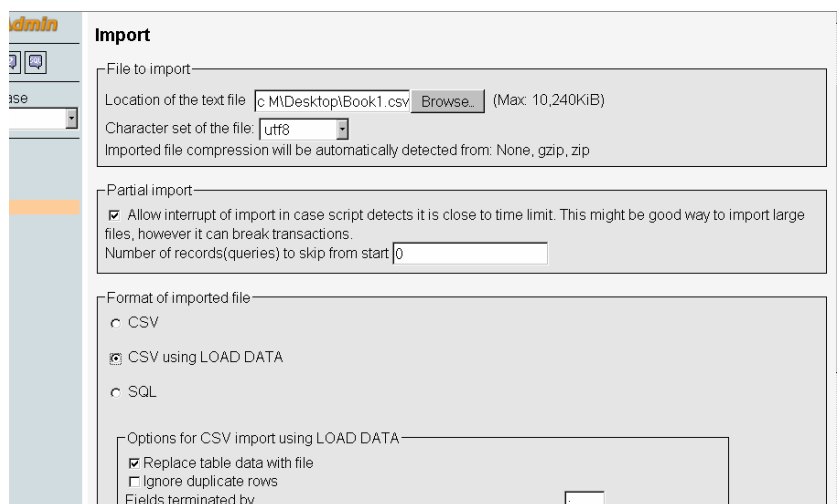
dmin

ase

Import

File to import

Location of the text file c M\Desktop\Book1.csv Browse... (Max: 10,240KiB)

Character set of the file: utf8

Imported file compression will be automatically detected from: None, gzip, zip

Partial import

☑ Allow interrupt of import in case script detects it is close to time limit. This might be good way to import large files, however it can break transactions.

Number of records(queries) to skip from start 0

Format of imported file

○ CSV

◉ CSV using LOAD DATA

○ SQL

Options for CSV import using LOAD DATA

☑ Replace table data with file

☐ Ignore duplicate rows

Fields terminated by